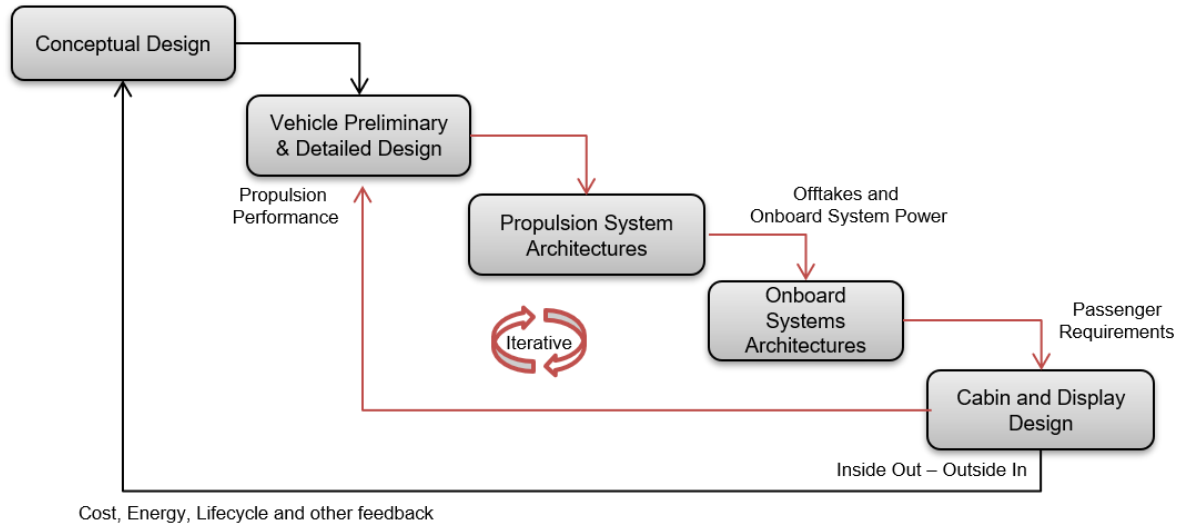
Conceptual Design

Vehicle Preliminary & Detailed Design

Propulsion Performance

Propulsion System Architectures

Offtakes and Onboard System Power

Onboard Systems Architectures

Passenger Requirements

Iterative

Cabin and Display Design

Inside Out – Outside In

Cost, Energy, Lifecycle and other feedback